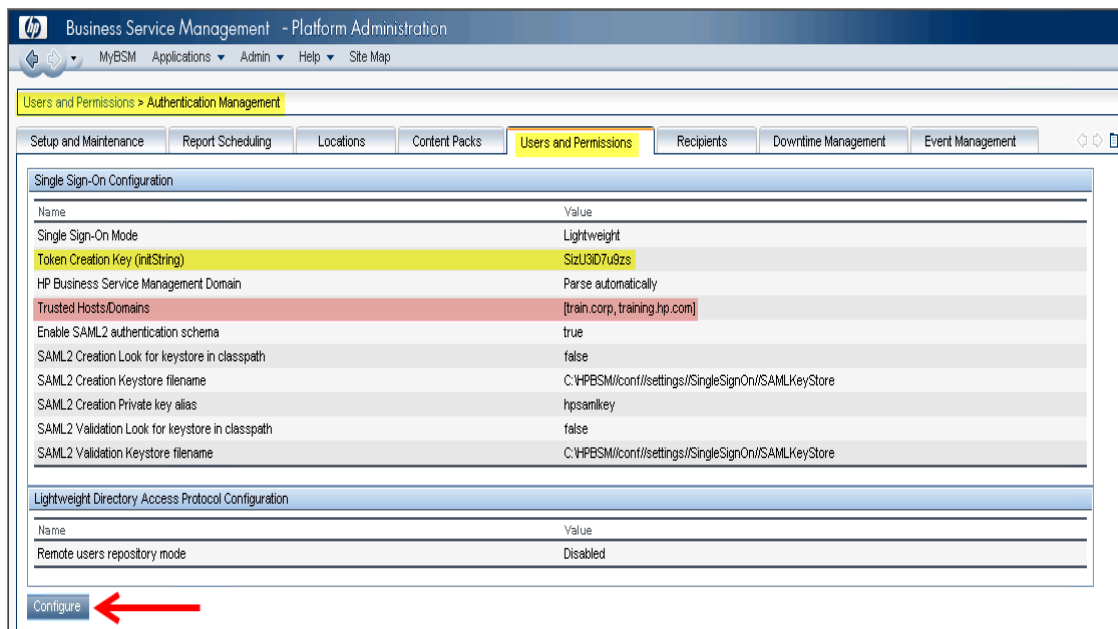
hp Business Service Management - Platform Administration

MyBSM Applications ▾ Admin ▾ Help ▾ Site Map

Users and Permissions > Authentication Management

Setup and Maintenance | Report Scheduling | Locations | Content Packs | Users and Permissions | Recipients | Downtime Management | Event Management

Single Sign-On Configuration

| Name | Value |
|---|---|
| Single Sign-On Mode | Lightweight |
| Token Creation Key (initString) | SizU3iD7u9zs |
| HP Business Service Management Domain | Parse automatically |
| Trusted Hosts/Domains | [train.corp, training.hp.com] |
| Enable SAML2 authentication schema | true |
| SAML2 Creation Look for keystore in classpath | false |
| SAML2 Creation Keystore filename | C:\HPBSM//conf//settings//SingleSignOn//SAMLKeyStore |
| SAML2 Creation Private key alias | hpsamlkey |
| SAML2 Validation Look for keystore in classpath | false |
| SAML2 Validation Keystore filename | C:\HPBSM//conf//settings//SingleSignOn//SAMLKeyStore |

Lightweight Directory Access Protocol Configuration

| Name | Value |
|---|---|
| Remote users repository mode | Disabled |

Configure